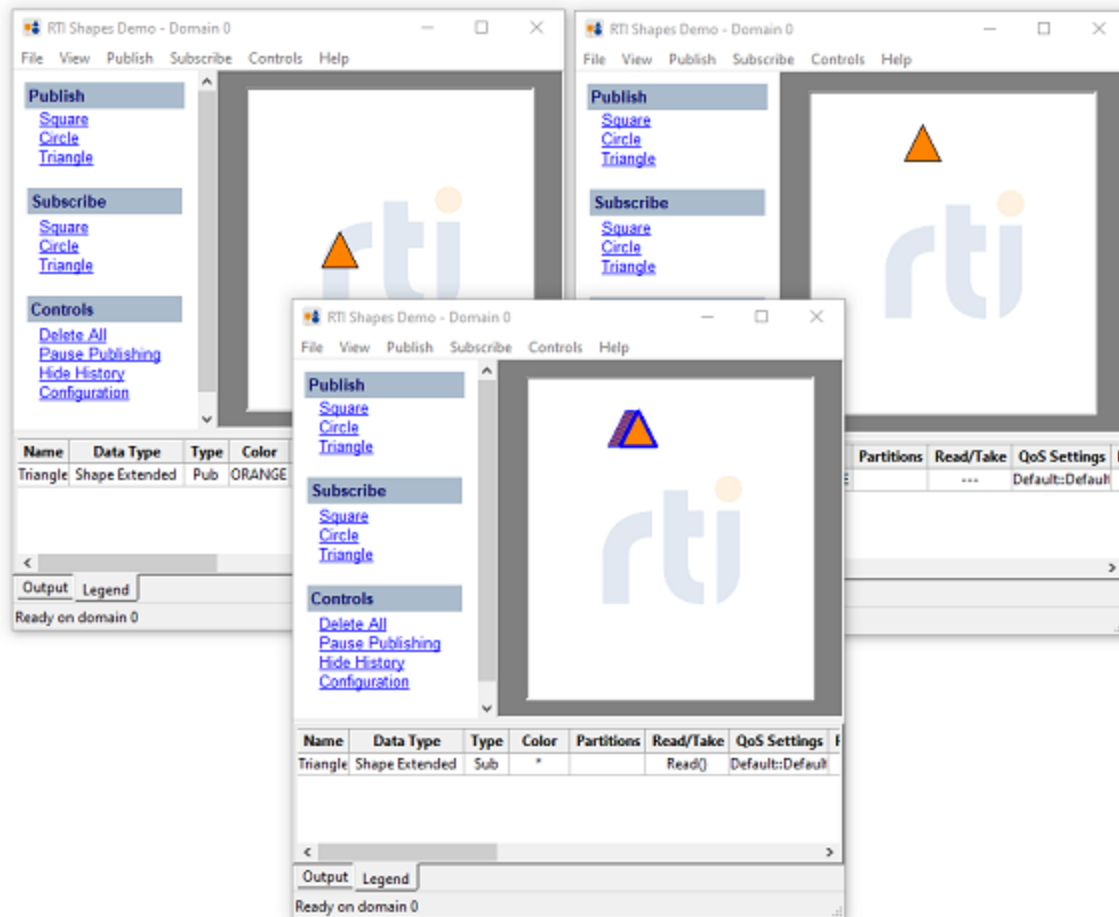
RTI Shapes Demo - Domain 0

File View Publish Subscribe Controls Help

Publish
Square
Circle
Triangle

Subscribe
Square
Circle
Triangle

Controls
Delete All
Pause Publishing
Hide History
Configuration

| Name | Data Type | Type | Color |
|---|---|---|---|
| Triangle | Shape Extended | Pub | ORANGE |

Output Legend

Ready on domain 0

RTI Shapes Demo - Domain 0

File View Publish Subscribe Controls Help

Publish
Square
Circle
Triangle

Subscribe
Square
Circle
Triangle

| Partitions | Read/Take | QoS Settings |
|---|---|---|
| | --- | Default::Default |

RTI Shapes Demo - Domain 0

File View Publish Subscribe Controls Help

Publish
Square
Circle
Triangle

Subscribe
Square
Circle
Triangle

Controls
Delete All
Pause Publishing
Hide History
Configuration

| Name | Data Type | Type | Color | Partitions | Read/Take | QoS Settings |
|---|---|---|---|---|---|---|
| Triangle | Shape Extended | Sub | * | | Read() | Default::Default |

Output Legend

Ready on domain 0